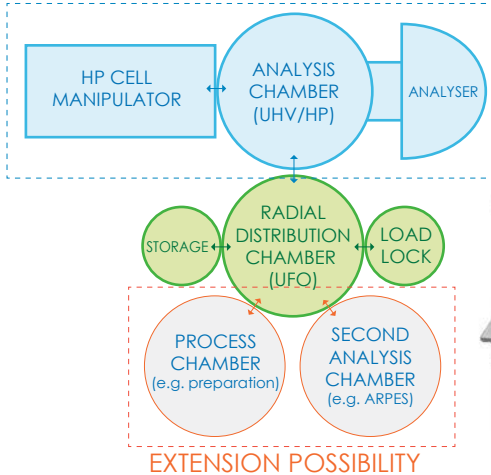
HP CELL MANIPULATOR

ANALYSIS CHAMBER (UHV/HP)

ANALYSER

STORAGE

RADIAL DISTRIBUTION CHAMBER (UFO)

LOAD LOCK

PROCESS CHAMBER (e.g. preparation)

SECOND ANALYSIS CHAMBER (e.g. ARPES)

EXTENSION POSSIBILITY